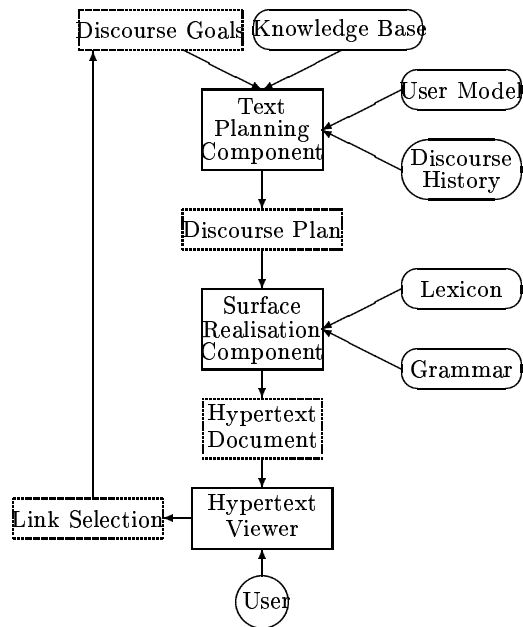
Discourse Goals

Knowledge Base

Text Planning Component

User Model

Discourse History

Discourse Plan

Surface Realisation Component

Lexicon

Grammar

Hypertext Document

Link Selection

Hypertext Viewer

User